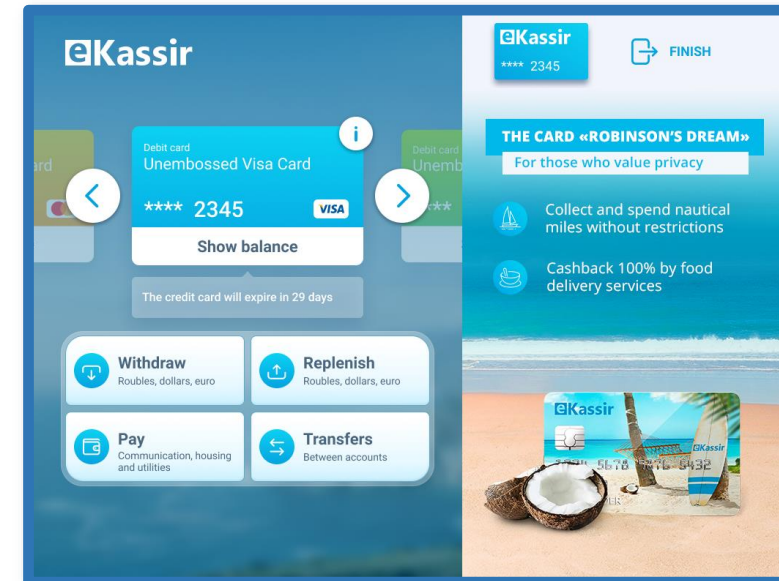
eKassir

ard

Debit card
Unembossed Visa Card

**** 2345 VISA

Show balance

Debit card
Unemb

The credit card will expire in 29 days

Withdraw
Roubles, dollars, euro

Replenish
Roubles, dollars, euro

Pay
Communication, housing and utilities

Transfers
Between accounts

eKassir
**** 2345

FINISH

THE CARD «ROBINSON'S DREAM»
For those who value privacy

Collect and spend nautical miles without restrictions

Cashback 100% by food delivery services

eKassir

eKassir